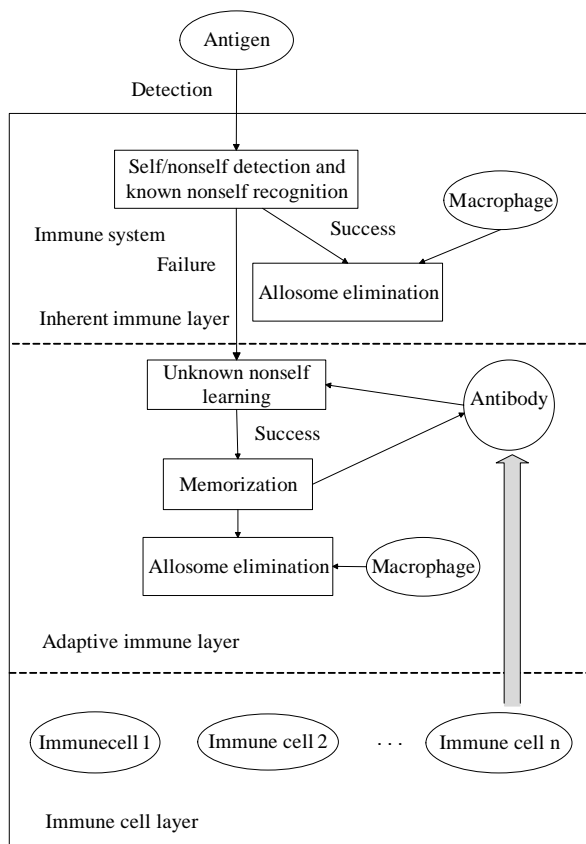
Antigen

Detection

Self/nonself detection and known nonself recognition

Macrophage

Success

Immune system

Failure

Allosome elimination

Inherent immune layer

Unknown nonself learning

Antibody

Success

Memorization

Allosome elimination

Macrophage

Adaptive immune layer

Immunecell 1

Immune cell 2

· · ·

Immune cell n

Immune cell layer